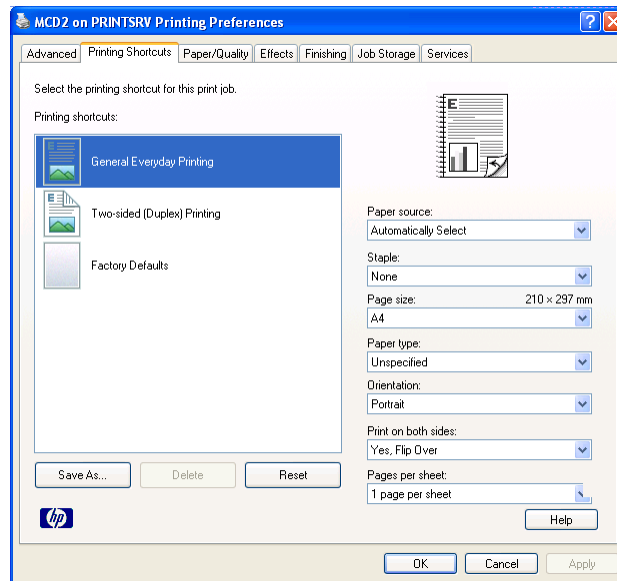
MCD2 on PRINTSRV Printing Preferences

Advanced | Printing Shortcuts | Paper/Quality | Effects | Finishing | Job Storage | Services

Select the printing shortcut for this print job.

Printing shortcuts:

General Everyday Printing

Two-sided (Duplex) Printing

Factory Defaults

Save As...
Delete
Reset

Paper source:
Automatically Select

Staple:
None

Page size:
210 × 297 mm
A4

Paper type:
Unspecified

Orientation:
Portrait

Print on both sides:
Yes, Flip Over

Pages per sheet:
1 page per sheet

Help

OK
Cancel
Apply